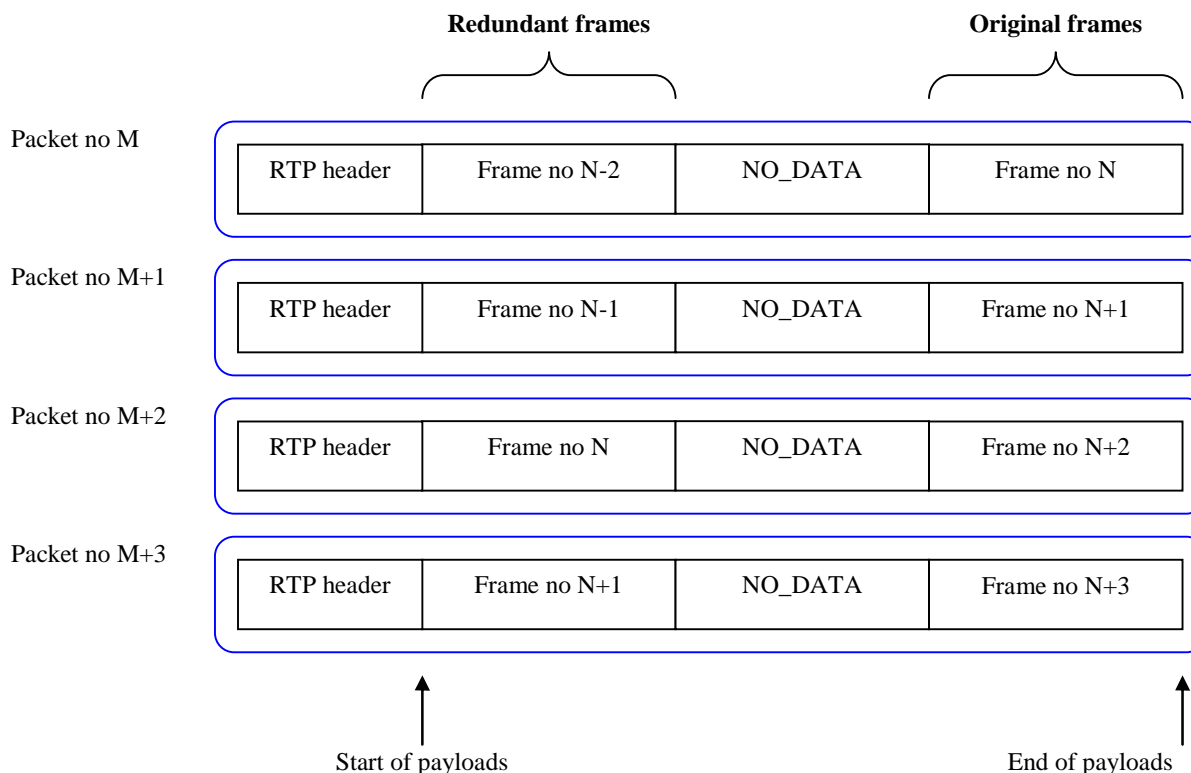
Redundant frames

Original frames

Packet no M

| RTP header | Frame no N-2 | NO_DATA | Frame no N |
|---|---|---|---|

Packet no M+1

| RTP header | Frame no N-1 | NO_DATA | Frame no N+1 |
|---|---|---|---|

Packet no M+2

| RTP header | Frame no N | NO_DATA | Frame no N+2 |
|---|---|---|---|

Packet no M+3

| RTP header | Frame no N+1 | NO_DATA | Frame no N+3 |
|---|---|---|---|

Start of payloads

End of payloads